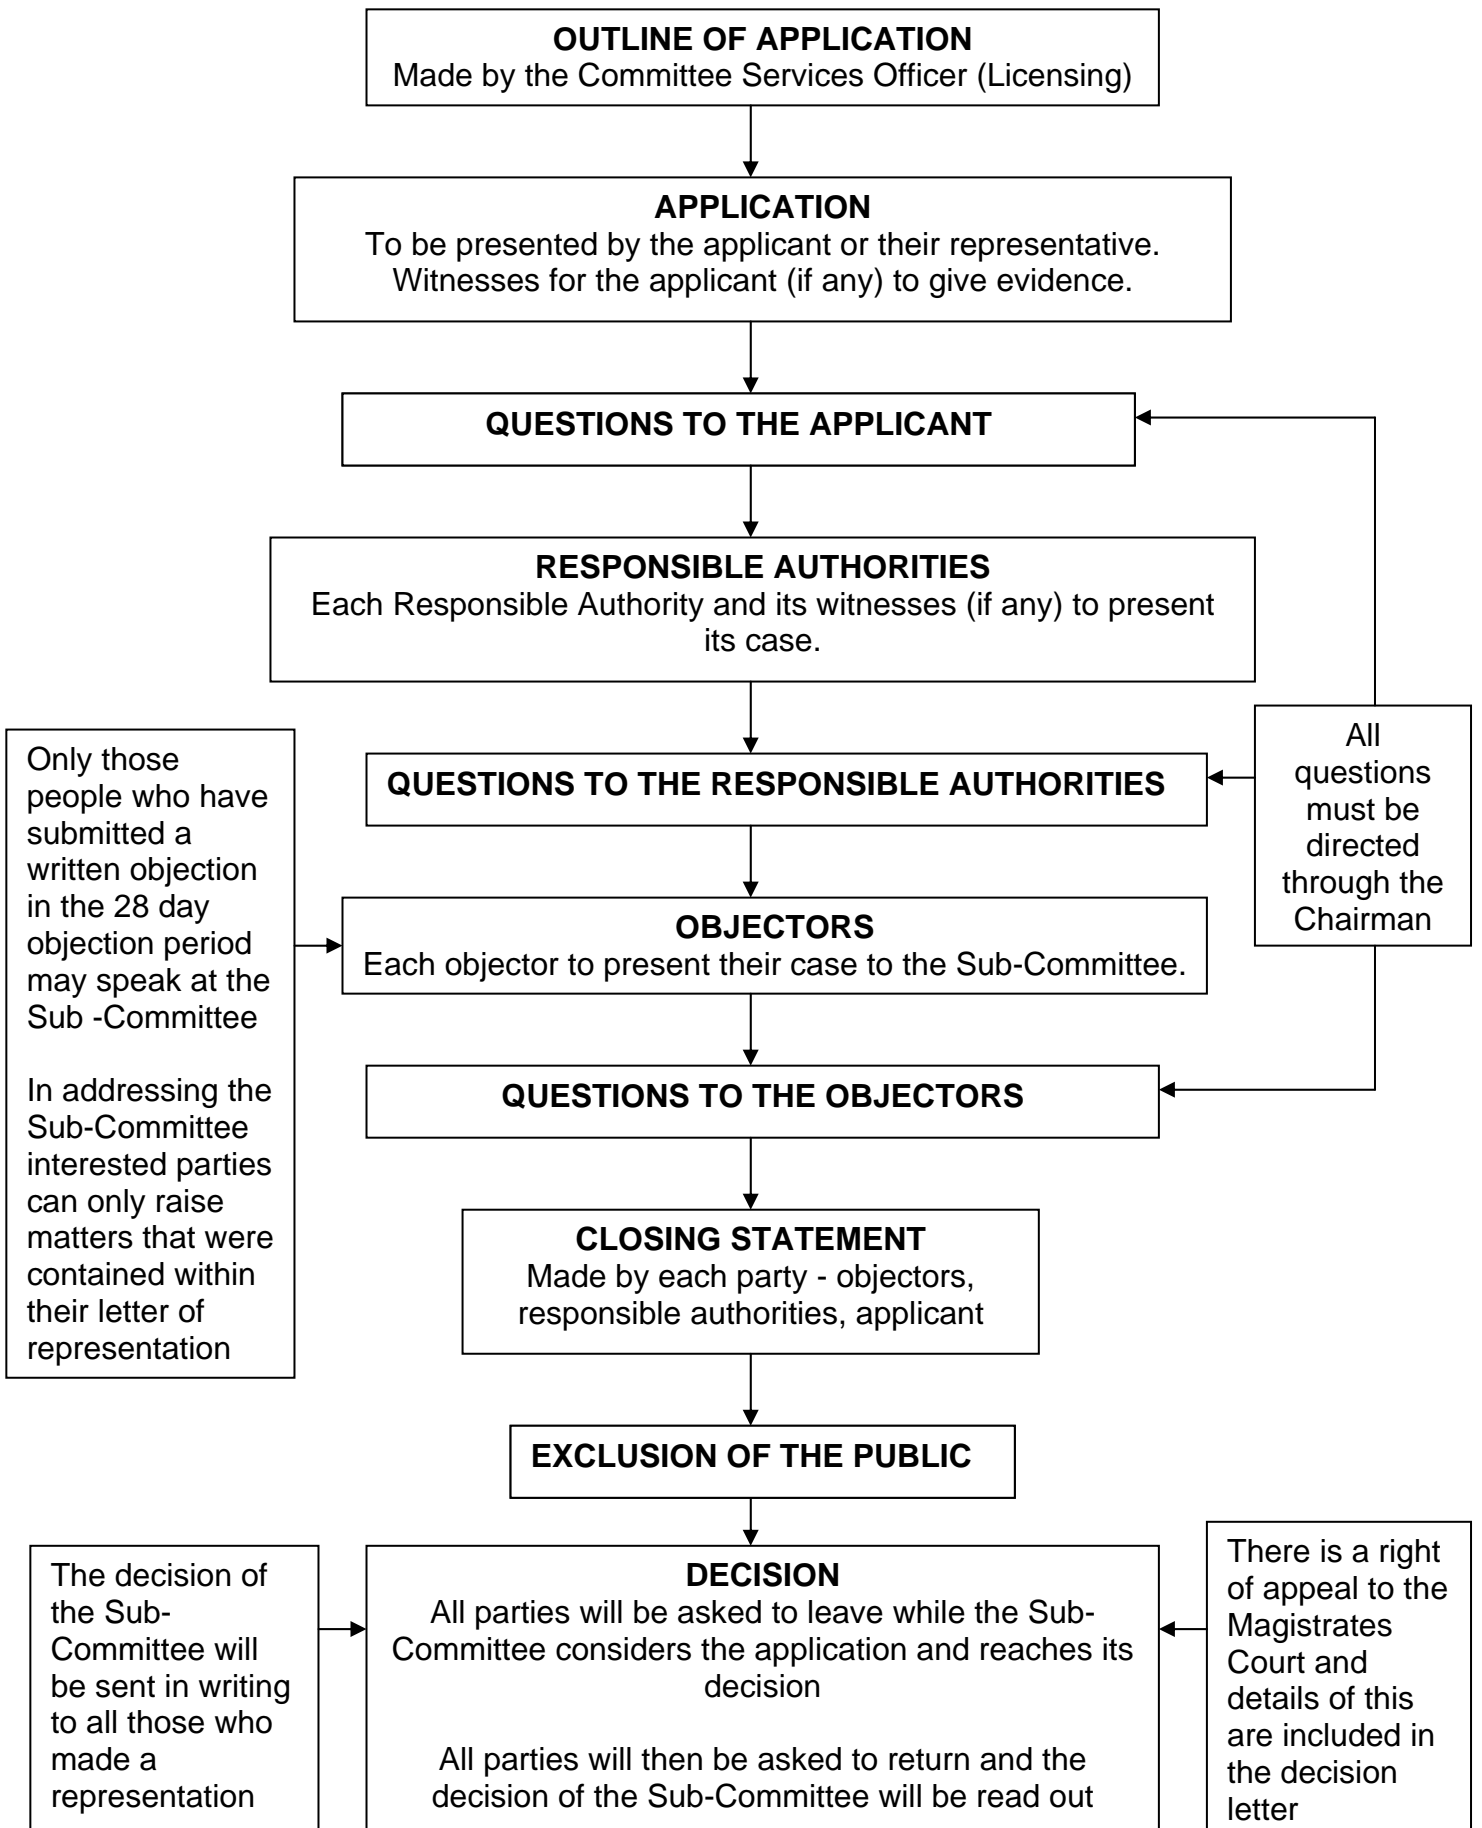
OUTLINE OF APPLICATION
Made by the Committee Services Officer (Licensing)

APPLICATION
To be presented by the applicant or their representative. Witnesses for the applicant (if any) to give evidence.

QUESTIONS TO THE APPLICANT

RESPONSIBLE AUTHORITIES
Each Responsible Authority and its witnesses (if any) to present its case.

All questions must be directed through the Chairman

Only those people who have submitted a written objection in the 28 day objection period may speak at the Sub -Committee

In addressing the Sub-Committee interested parties can only raise matters that were contained within their letter of representation

QUESTIONS TO THE RESPONSIBLE AUTHORITIES

OBJECTORS
Each objector to present their case to the Sub-Committee.

QUESTIONS TO THE OBJECTORS

CLOSING STATEMENT
Made by each party - objectors, responsible authorities, applicant

EXCLUSION OF THE PUBLIC

The decision of the Sub-Committee will be sent in writing to all those who made a representation

DECISION
All parties will be asked to leave while the Sub-Committee considers the application and reaches its decision

All parties will then be asked to return and the decision of the Sub-Committee will be read out

There is a right of appeal to the Magistrates Court and details of this are included in the decision letter